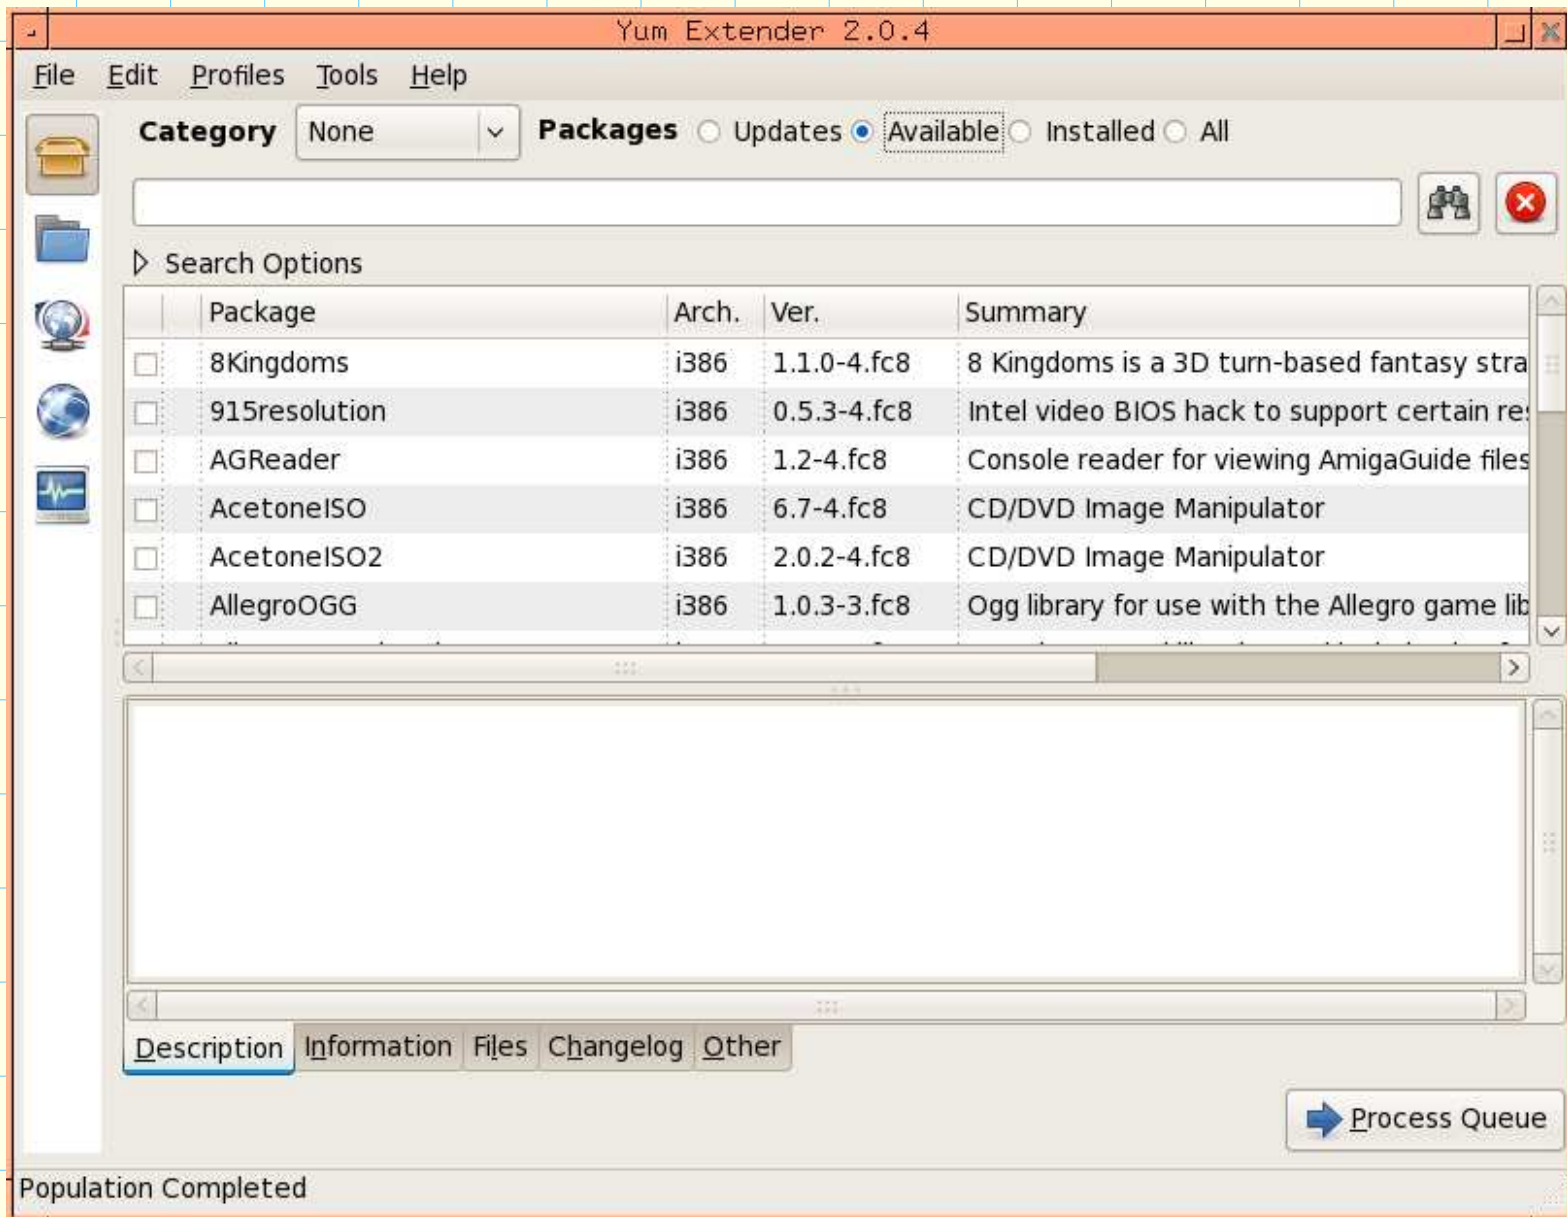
Yum Extender 2.0.4

File Edit Profiles Tools Help

Category None Packages Updates Available Installed All

Search Options

| | Package | Arch. | Ver. | Summary |
|---|---|---|---|---|
| | 8Kingdoms | i386 | 1.1.0-4.fc8 | 8 Kingdoms is a 3D turn-based fantasy stra |
| | 915resolution | i386 | 0.5.3-4.fc8 | Intel video BIOS hack to support certain re: |
| | AGReader | i386 | 1.2-4.fc8 | Console reader for viewing AmigaGuide files |
| | AcetoneISO | i386 | 6.7-4.fc8 | CD/DVD Image Manipulator |
| | AcetoneISO2 | i386 | 2.0.2-4.fc8 | CD/DVD Image Manipulator |
| | AllegroOGG | i386 | 1.0.3-3.fc8 | Ogg library for use with the Allegro game lib |

Description Information Files Changelog Other

Process Queue

Population Completed